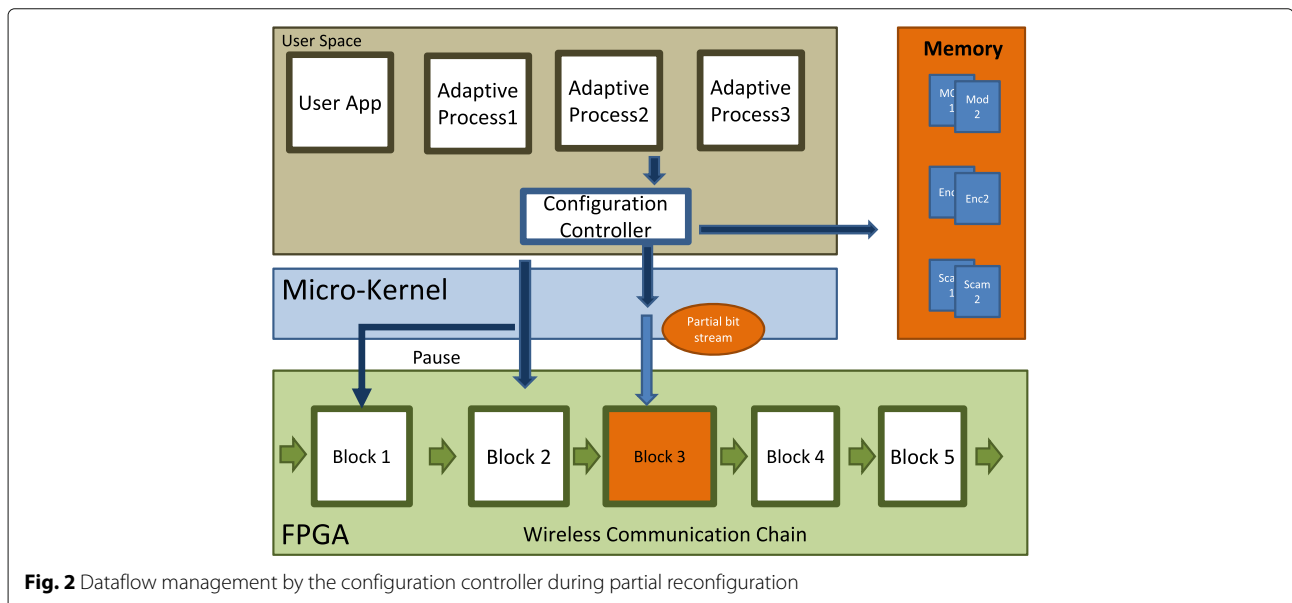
User Space

User App

Adaptive Process1

Adaptive Process2

Adaptive Process3

Configuration Controller

Memory

MO 1

Mod 2

Enc

Enc2

Scam 1

Scam 2

Micro-Kernel

Partial bit stream

Pause

Block 1

Block 2

Block 3

Block 4

Block 5

FPGA

Wireless Communication Chain

**Fig. 2** Dataflow management by the configuration controller during partial reconfiguration